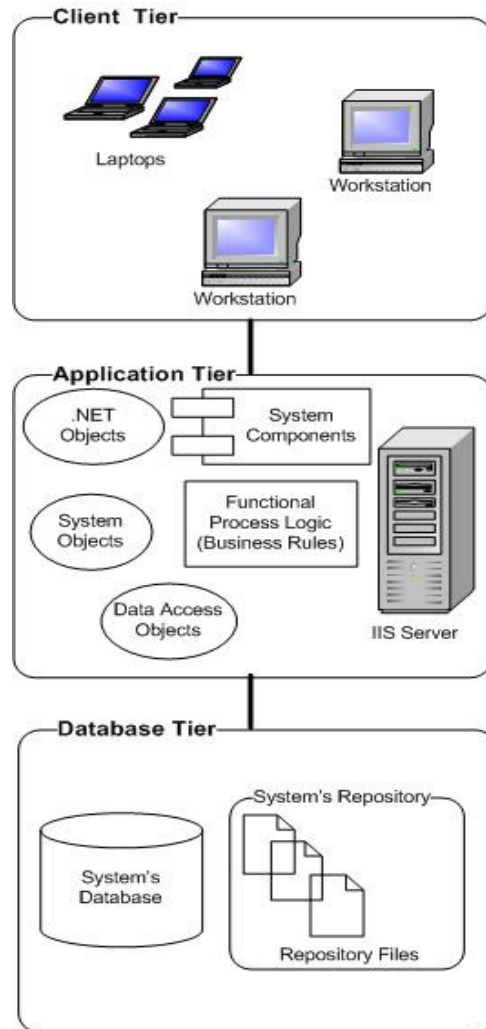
Client Tier

Laptops

Workstation

Workstation

Application Tier

.NET Objects

System Components

System Objects

Functional Process Logic (Business Rules)

Data Access Objects

IIS Server

Database Tier

System's Database

System's Repository

Repository Files